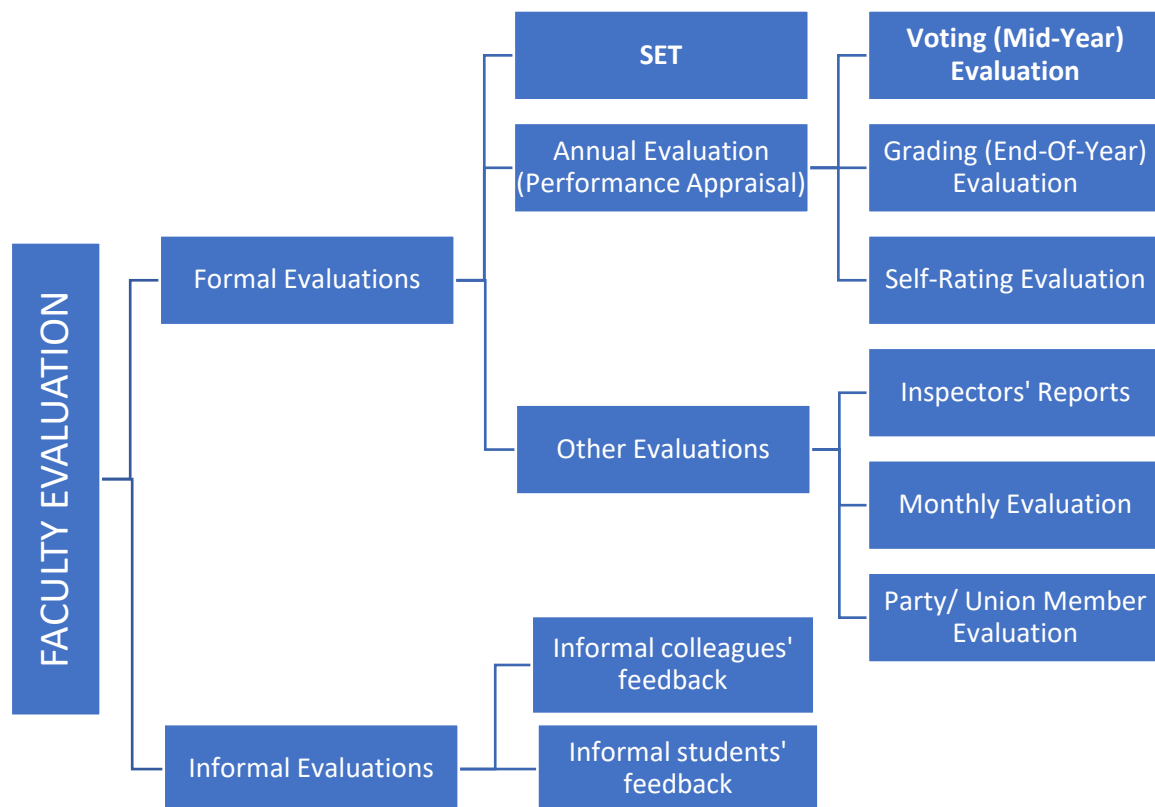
FACULTY EVALUATION

Formal Evaluations

SET

Annual Evaluation (Performance Appraisal)

Voting (Mid-Year) Evaluation

Grading (End-Of-Year) Evaluation

Self-Rating Evaluation

Other Evaluations

Inspectors' Reports

Monthly Evaluation

Party/ Union Member Evaluation

Informal Evaluations

Informal colleagues' feedback

Informal students' feedback